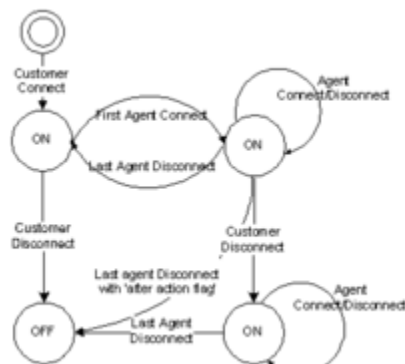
Customer Connect

ON

First Agent Connect

Last Agent Disconnect

Agent Connect/Disconnect

ON

Customer Disconnect

Customer Disconnect

Last agent Disconnect with 'after action flag'

Agent Connect/Disconnect

OFF

Last Agent Disconnect

ON